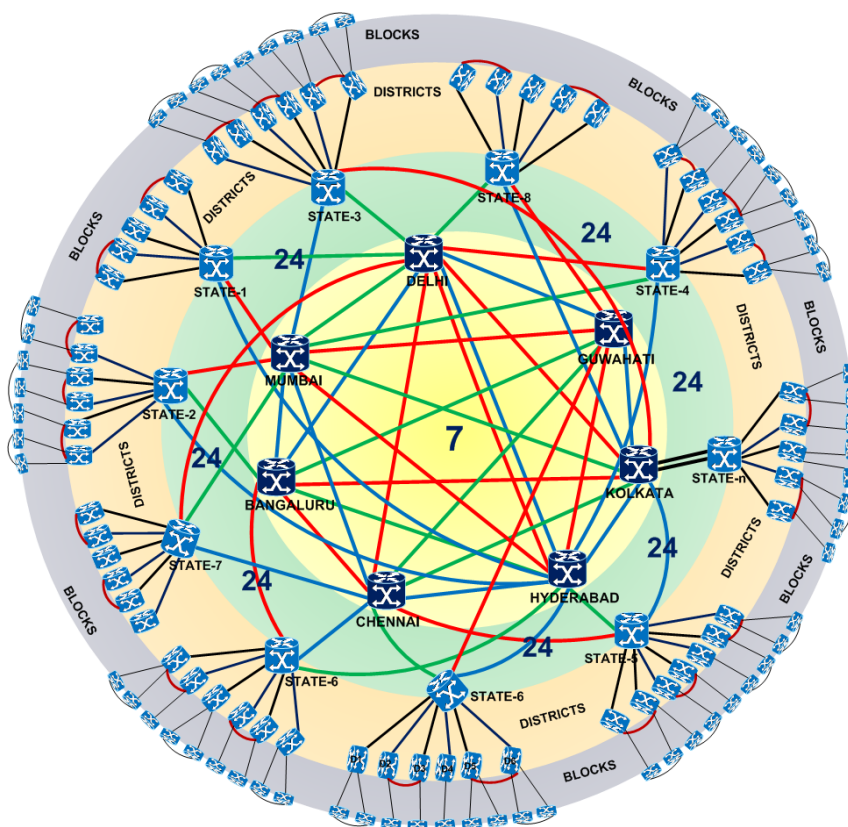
BLOCKS
DISTRICTS
BLOCKS
BLOCKS
DISTRICTS
STATE-3
STATE-8
24
24
STATE-1
DELHI
STATE-4
DISTRICTS
BLOCKS
MUMBAI
GUWAHATI
24
STATE-2
7
24
KOLKATA
STATE-n
BANGALURU
DISTRICTS
STATE-7
24
24
DISTRICTS
HYDERABAD
CHENNAI
BLOCKS
24
STATE-5
BLOCKS
STATE-6
STATE-6
DISTRICTS
BLOCKS